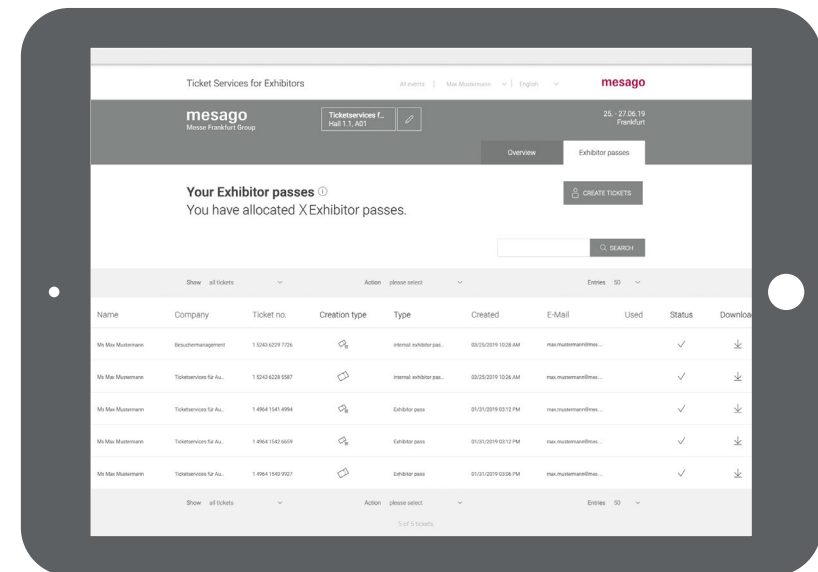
Ticket Services for Exhibitors

All events | Max Mustermann | English

mesago

mesago
Messe Frankfurt Group

Ticketservices f...
Hall 1.1, A01

25. - 27.06.19
Frankfurt

Overview

Exhibitor passes

Your Exhibitor passes ⓘ
You have allocated X Exhibitor passes.

CREATE TICKETS

SEARCH

Show all tickets

Action please select

Entries 50

| Name | Company | Ticket no. | Creation type | Type | Created | E-Mail | Used | Status | Downloa |
|---|---|---|---|---|---|---|---|---|---|
| Ms Max Mustermann | Besuchermanagement | 1 5243 6229 7726 | | internal exhibitor pas... | 03/25/2019 10:28 AM | max.mustermann@mes... | | ✓ | |
| Ms Max Mustermann | Ticketservices für Au... | 1 5243 6228 5587 | | internal exhibitor pas... | 03/20/2019 10:26 AM | max.mustermann@mes... | | ✓ | |
| Ms Max Mustermann | Ticketservices für Au... | 1 4964 1541 4994 | | Exhibitor pass | 01/31/2019 03:12 PM | max.mustermann@mes... | | ✓ | |
| Ms Max Mustermann | Ticketservices für Au... | 1 4964 1542 6659 | | Exhibitor pass | 01/31/2019 03:12 PM | max.mustermann@mes... | | ✓ | |
| Ms Max Mustermann | Ticketservices für Au... | 1 4964 1542 9927 | | Exhibitor pass | 01/31/2019 03:06 PM | max.mustermann@mes... | | ✓ | |

Show all tickets

Action please select

Entries 50

5 of 5 tickets